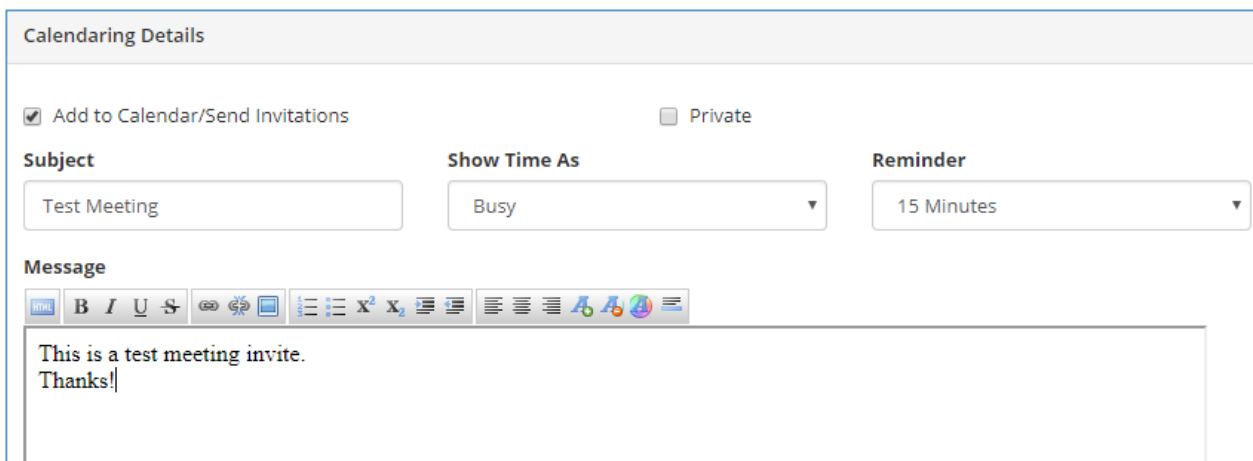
Calendaring Details

Add to Calendar/Send Invitations

Private

Subject

Test Meeting

Show Time As

Busy

Reminder

15 Minutes

Message

HTML B I U S $x^2$ $x_2$

This is a test meeting invite.
Thanks!